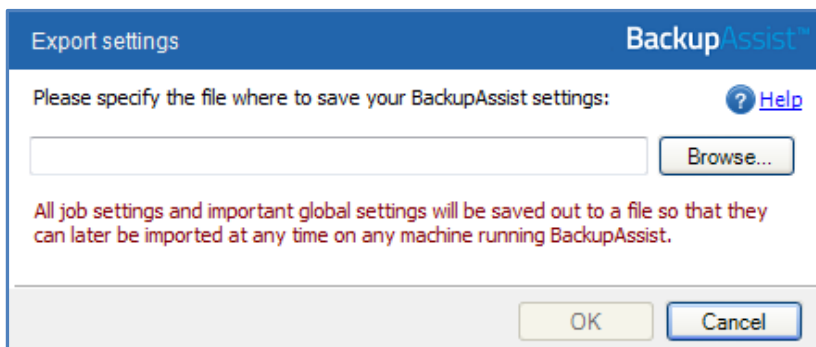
Export settings

BackupAssist™

Please specify the file where to save your BackupAssist settings:

? Help

Browse...

All job settings and important global settings will be saved out to a file so that they can later be imported at any time on any machine running BackupAssist.

OK

Cancel